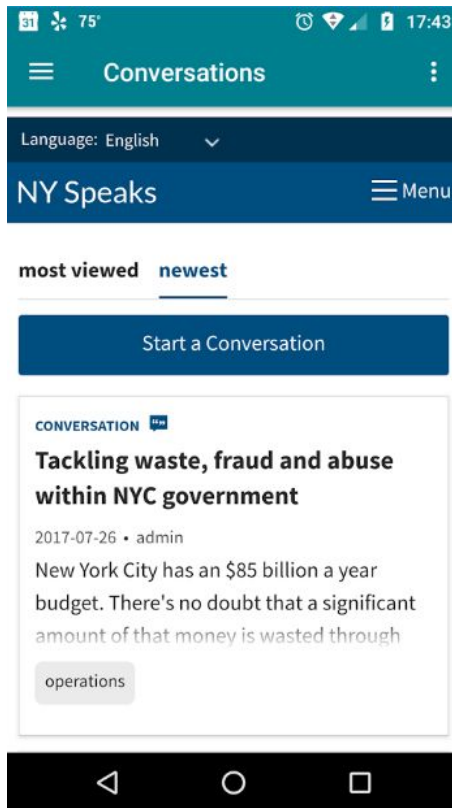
31 75° 17:43

Conversations

Language: English

NY Speaks

Menu

most viewed newest

Start a Conversation

CONVERSATION

Tackling waste, fraud and abuse within NYC government

2017-07-26 • admin

New York City has an $85 billion a year budget. There's no doubt that a significant amount of that money is wasted through

operations